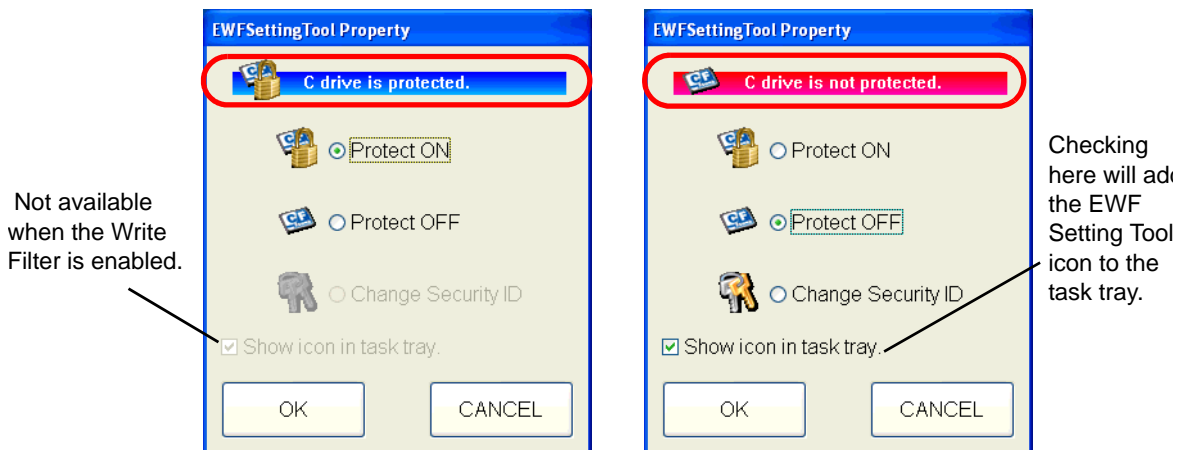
Not available when the Write Filter is enabled.

EWFSettingTool Property

C drive is protected.

Protect ON

Protect OFF

Change Security ID

Show icon in task tray.

OK

CANCEL

EWFSettingTool Property

C drive is not protected.

Protect ON

Protect OFF

Change Security ID

Show icon in task tray.

OK

CANCEL

Checking here will ad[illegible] the EWF Setting Tool icon to the task tray.